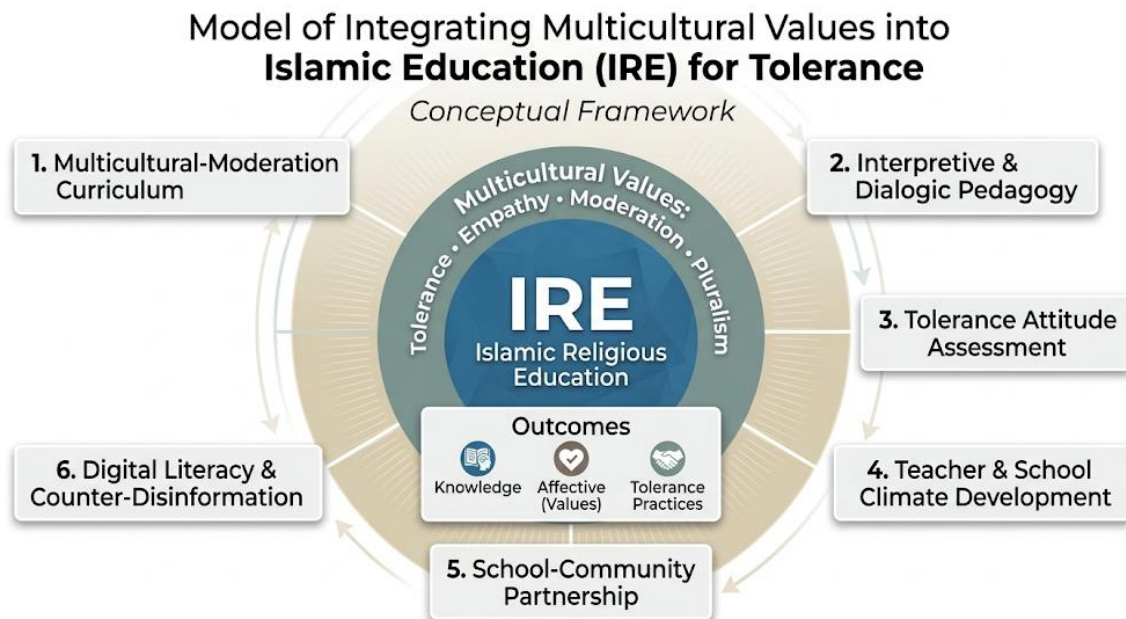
Model of Integrating Multicultural Values into
**Islamic Education (IRE) for Tolerance**

*Conceptual Framework*

1. Multicultural-Moderation Curriculum

2. Interpretive & Dialogic Pedagogy

Multicultural Values:
Tolerance • Empathy • Moderation • Pluralism

IRE
Islamic Religious Education

3. Tolerance Attitude Assessment

Outcomes
Knowledge
Affective (Values)
Tolerance Practices

6. Digital Literacy & Counter-Disinformation

4. Teacher & School Climate Development

5. School-Community Partnership